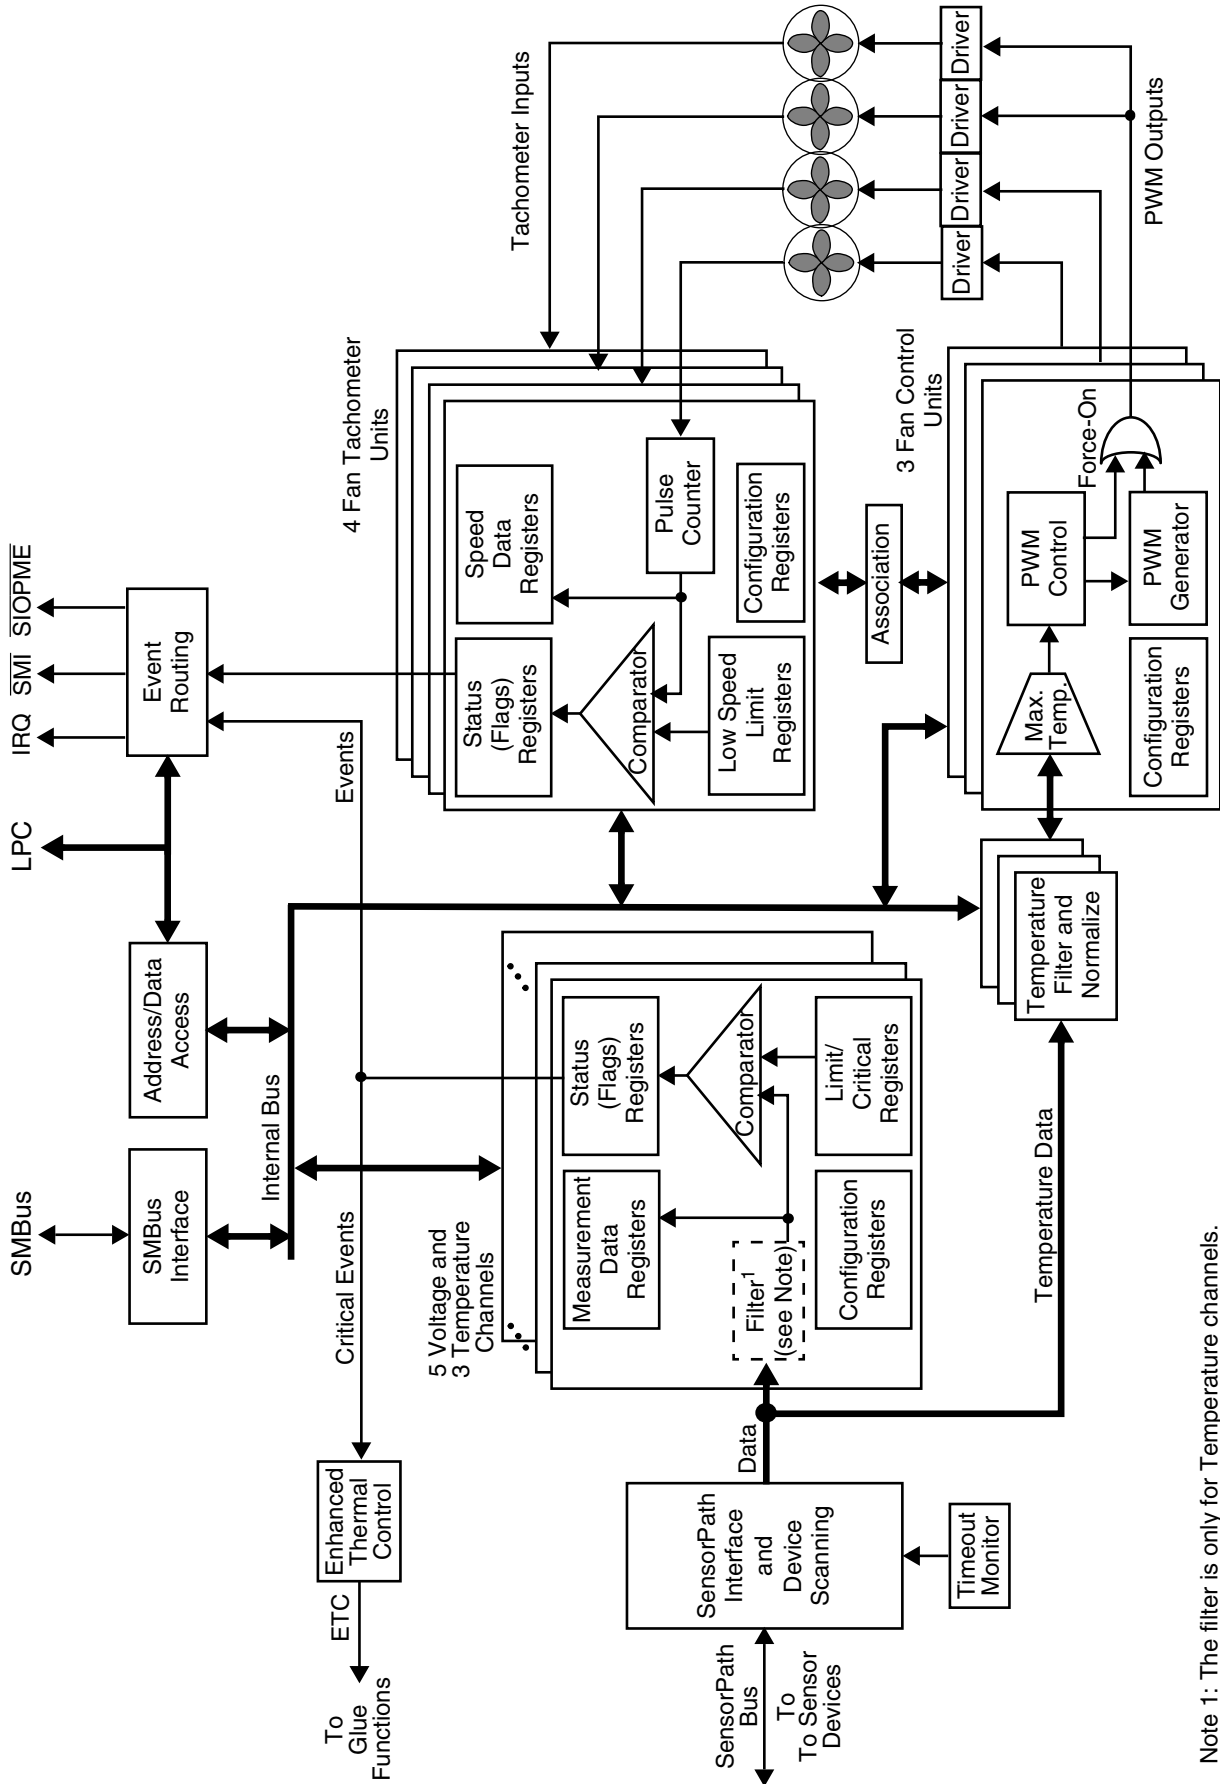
SMBus
SMBus Interface
Address/Data Access
LPC
Event Routing
IRQ $\overline{SMI}$ $\overline{SIOPME}$
Internal Bus
Critical Events
Events
Enhanced Thermal Control
ETC
To Glue Functions
4 Fan Tachometer Units
Tachometer Inputs
Speed Data Registers
Pulse Counter
Configuration Registers
Status (Flags) Registers
Comparator
Low Speed Limit Registers
Association
3 Fan Control Units
Force-On
PWM Control
PWM Generator
Max. Temp.
Configuration Registers
Driver
Driver
Driver
Driver
PWM Outputs
Temperature Filter and Normalize
5 Voltage and 3 Temperature Channels
Status (Flags) Registers
Comparator
Limit/ Critical Registers
Measurement Data Registers
Filter$^1$ (see Note)
Configuration Registers
Temperature Data
Data
SensorPath Interface and Device Scanning
Timeout Monitor
SensorPath Bus
To To Sensor Devices
Note 1: The filter is only for Temperature channels.